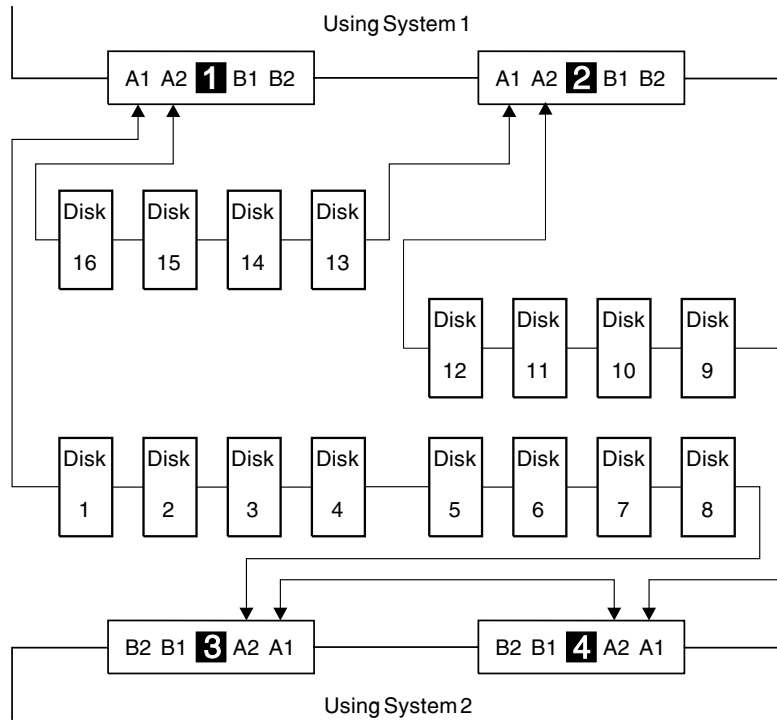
Using System 1

A1 A2 1 B1 B2

A1 A2 2 B1 B2

Disk 16

Disk 15

Disk 14

Disk 13

Disk 12

Disk 11

Disk 10

Disk 9

Disk 1

Disk 2

Disk 3

Disk 4

Disk 5

Disk 6

Disk 7

Disk 8

B2 B1 3 A2 A1

B2 B1 4 A2 A1

Using System 2